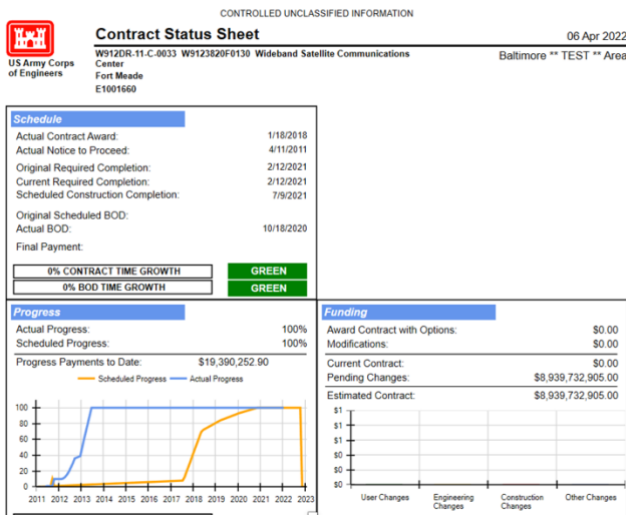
CONTROLLED UNCLASSIFIED INFORMATION

US Army Corps of Engineers

Contract Status Sheet

06 Apr 2022

W912DR-11-C-0033 W9123820F0130 Wideband Satellite Communications Center
Fort Meade
E1001660

Baltimore ** TEST ** Area

Schedule

Actual Contract Award: 1/18/2018
Actual Notice to Proceed: 4/11/2011

Original Required Completion: 2/12/2021
Current Required Completion: 2/12/2021
Scheduled Construction Completion: 7/9/2021

Original Scheduled BOD:
Actual BOD: 10/18/2020

Final Payment:

0% CONTRACT TIME GROWTH GREEN
0% BOD TIME GROWTH GREEN

Progress

Actual Progress: 100%
Scheduled Progress: 100%

Progress Payments to Date: $19,390,252.90

Scheduled Progress Actual Progress

100
80
60
40
20
0
2011 2012 2013 2014 2015 2016 2017 2018 2019 2020 2021 2022 2023

Funding

Award Contract with Options: $0.00
Modifications: $0.00

Current Contract: $0.00
Pending Changes: $8,939,732,905.00

Estimated Contract: $8,939,732,905.00

$1
$1
$1
$1
$0
$0
$0

User Changes Engineering Changes Construction Changes Other Changes